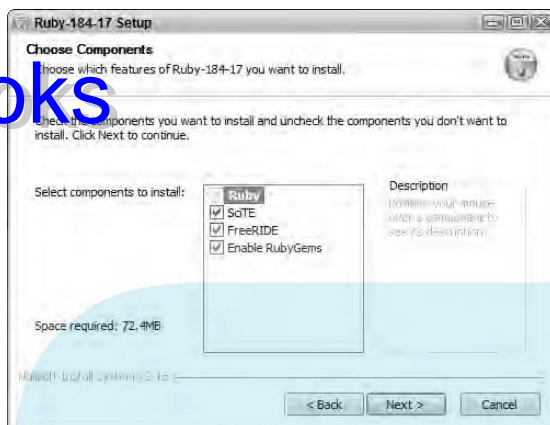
Ruby-184-17 Setup

Choose Components

Choose which features of Ruby-184-17 you want to install.

oks

Check the components you want to install and uncheck the components you don't want to install. Click Next to continue.

Select components to install:

Ruby
SciTE
FreeRIDE
Enable RubyGems

Description

Position your mouse over a component to see its description.

Space required: 72.4MB

Nullsoft Install System v2.19

< Back

Next >

Cancel